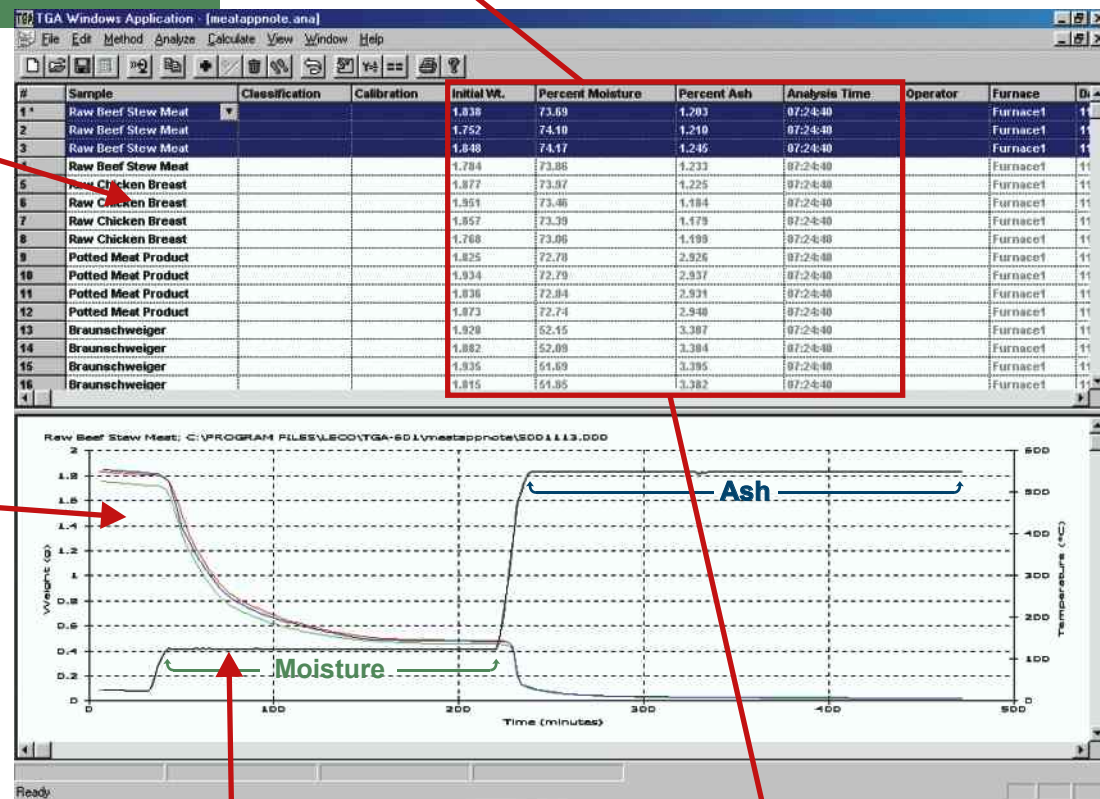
TGA Windows Application - [meatappnote.ana]

File Edit Method Analyze Calculate View Window Help

| # | Sample | Classification | Calibration | Initial Wt. | Percent Moisture | Percent Ash | Analysis Time | Operator | Furnace | Da |
|---|---|---|---|---|---|---|---|---|---|---|
| 1* | Raw Beef Stew Meat | | | 1.838 | 73.69 | 1.203 | 07:24:40 | | Furnace1 | 11 |
| 2 | Raw Beef Stew Meat | | | 1.752 | 74.10 | 1.210 | 07:24:40 | | Furnace1 | 11 |
| 3 | Raw Beef Stew Meat | | | 1.848 | 74.17 | 1.245 | 07:24:40 | | Furnace1 | 11 |
| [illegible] | Raw Beef Stew Meat | | | 1.784 | 73.86 | 1.233 | 07:24:40 | | Furnace1 | 11 |
| 5 | Raw Chicken Breast | | | 1.877 | 73.97 | 1.225 | 07:24:40 | | Furnace1 | 11 |
| 6 | Raw Chicken Breast | | | 1.951 | 73.46 | 1.184 | 07:24:40 | | Furnace1 | 11 |
| 7 | Raw Chicken Breast | | | 1.857 | 73.39 | 1.179 | 07:24:40 | | Furnace1 | 11 |
| 8 | Raw Chicken Breast | | | 1.768 | 73.06 | 1.199 | 07:24:40 | | Furnace1 | 11 |
| 9 | Potted Meat Product | | | 1.825 | 72.78 | 2.926 | 07:24:40 | | Furnace1 | 11 |
| 10 | Potted Meat Product | | | 1.934 | 72.79 | 2.937 | 07:24:40 | | Furnace1 | 11 |
| 11 | Potted Meat Product | | | 1.836 | 72.84 | 2.931 | 07:24:40 | | Furnace1 | 11 |
| 12 | Potted Meat Product | | | 1.873 | 72.74 | 2.940 | 07:24:40 | | Furnace1 | 11 |
| 13 | Braunschweiger | | | 1.920 | 52.15 | 3.387 | 07:24:40 | | Furnace1 | 11 |
| 14 | Braunschweiger | | | 1.882 | 52.09 | 3.384 | 07:24:40 | | Furnace1 | 11 |
| 15 | Braunschweiger | | | 1.936 | 51.69 | 3.395 | 07:24:40 | | Furnace1 | 11 |
| 16 | Braunschweiger | | | 1.815 | 51.85 | 3.382 | 07:24:40 | | Furnace1 | 11 |

Raw Beef Stew Meat; C:\PROGRAM FILES\LECO\TGA-601\meatappnote\5001113.000

Ash

Moisture

Weight (g)
2
1.8
1.6
1.4
1.2
1
0.8
0.6
0.4
0.2
0

Temperature (°C)
600
500
400
300
200
100
0

0 100 200 300 400 500
Time (minutes)

Ready